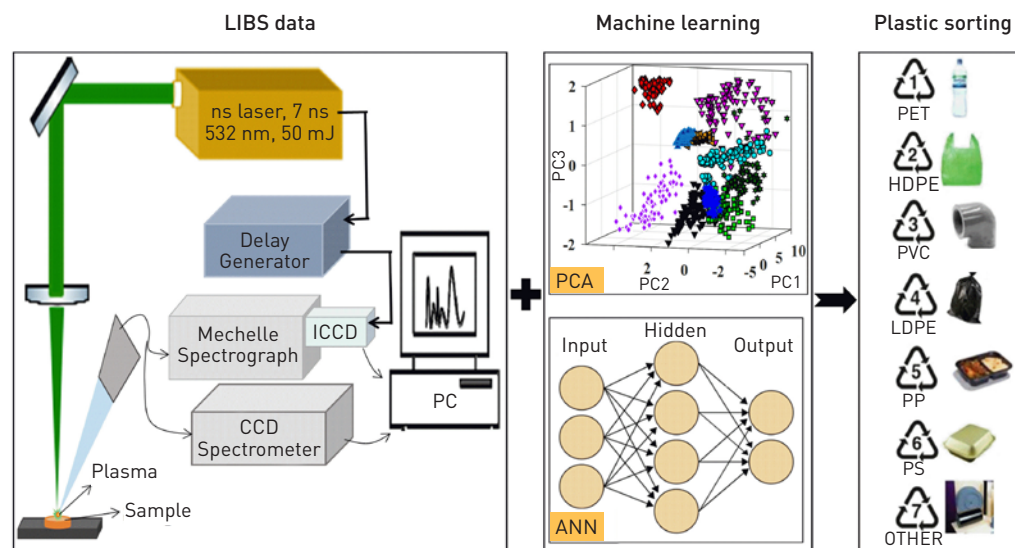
LIBS data

ns laser, 7 ns
532 nm, 50 mJ

Delay Generator

Mechelle Spectrograph

ICCD

CCD Spectrometer

PC

Plasma

Sample

Machine learning

2
1
0
-1
-2
PC3
2
0
-2
PC2
-5
0
5
10
PC1

PCA

Input
Hidden
Output

ANN

Plastic sorting

1
PET
2
HDPE
3
PVC
4
LDPE
5
PP
6
PS
7
OTHER